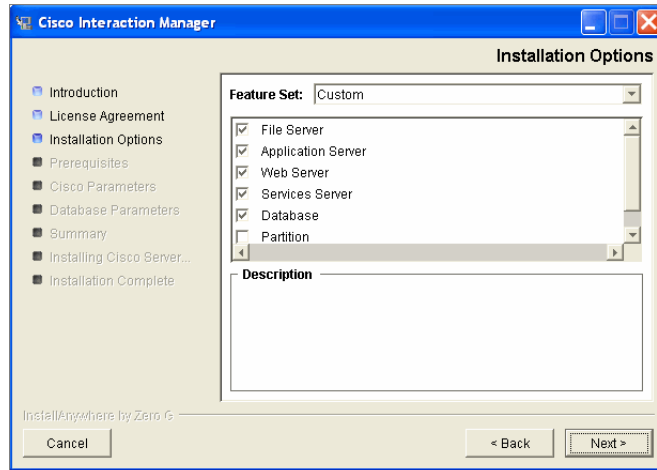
Cisco Interaction Manager

Installation Options

Introduction
License Agreement
Installation Options
Prerequisites
Cisco Parameters
Database Parameters
Summary
Installing Cisco Server...
Installation Complete

Feature Set: Custom

File Server
Application Server
Web Server
Services Server
Database
Partition

Description

InstallAnywhere by Zero G

Cancel

< Back

Next >